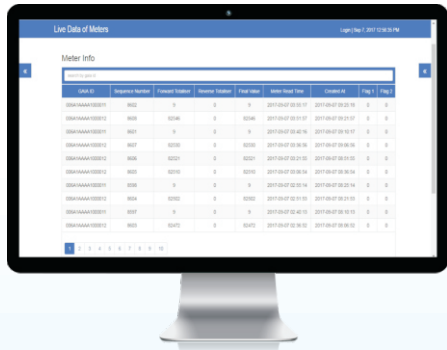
Live Data of Meters

Logout | Sep 7, 2017 12:56:35 PM

Meter Info

search by gaia id

| GAIA ID | Sequence Number | Forward Totalizer | Reverse Totalizer | Final Value | Meter Read Time | Created At | Flag 1 | Flag 2 |
|---|---|---|---|---|---|---|---|---|
| 0SMANAAA1000011 | 8602 | 0 | 0 | 0 | 2017-09-07 05:33:17 | 2017-09-07 09:20:19 | 0 | 0 |
| 0SMANAAA1000012 | 8605 | 92346 | 0 | 92346 | 2017-09-07 05:21:20 | 2017-09-07 09:21:27 | 0 | 0 |
| 0SMANAAA1000011 | 8601 | 0 | 0 | 0 | 2017-09-07 05:42:16 | 2017-09-07 09:10:17 | 0 | 0 |
| 0SMANAAA1000012 | 8607 | 92330 | 0 | 92330 | 2017-09-07 05:36:36 | 2017-09-07 09:06:36 | 0 | 0 |
| 0SMANAAA1000012 | 8606 | 92321 | 0 | 92321 | 2017-09-07 05:21:33 | 2017-09-07 09:21:33 | 0 | 0 |
| 0SMANAAA1000012 | 8603 | 92310 | 0 | 92310 | 2017-09-07 05:06:34 | 2017-09-07 09:36:34 | 0 | 0 |
| 0SMANAAA1000011 | 8599 | 0 | 0 | 0 | 2017-09-07 02:33:14 | 2017-09-07 06:20:14 | 0 | 0 |
| 0SMANAAA1000012 | 8604 | 92302 | 0 | 92302 | 2017-09-07 02:31:31 | 2017-09-07 06:31:31 | 0 | 0 |
| 0SMANAAA1000011 | 8597 | 0 | 0 | 0 | 2017-09-07 02:42:13 | 2017-09-07 06:10:13 | 0 | 0 |
| 0SMANAAA1000012 | 8603 | 92472 | 0 | 92472 | 2017-09-07 02:56:32 | 2017-09-07 06:06:32 | 0 | 0 |

1 2 3 4 5 6 7 8 9 10